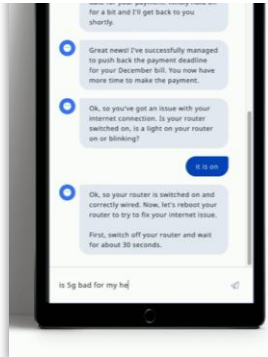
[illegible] for your payment. Kindly hold on for a bit and I'll get back to you shortly.

Great news! I've successfully managed to push back the payment deadline for your December bill. You now have more time to make the payment.

Ok, so you've got an issue with your internet connection. Is your router switched on, is a light on your router on or blinking?

It is on

Ok, so your router is switched on and correctly wired. Now, let's reboot your router to try to fix your internet issue.

First, switch off your router and wait for about 30 seconds.

is 5g bad for my he